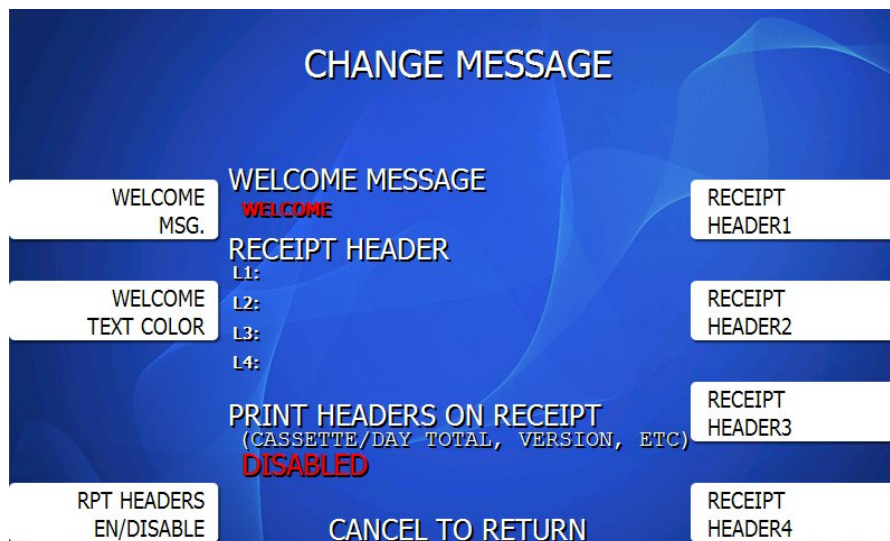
CHANGE MESSAGE

WELCOME MSG.

WELCOME MESSAGE
WELCOME

RECEIPT HEADER1

RECEIPT HEADER
L1:
L2:
L3:
L4:

WELCOME TEXT COLOR

RECEIPT HEADER2

PRINT HEADERS ON RECEIPT
(CASSETTE/DAY TOTAL, VERSION, ETC)
DISABLED

RECEIPT HEADER3

RPT HEADERS EN/DISABLE

CANCEL TO RETURN

RECEIPT HEADER4